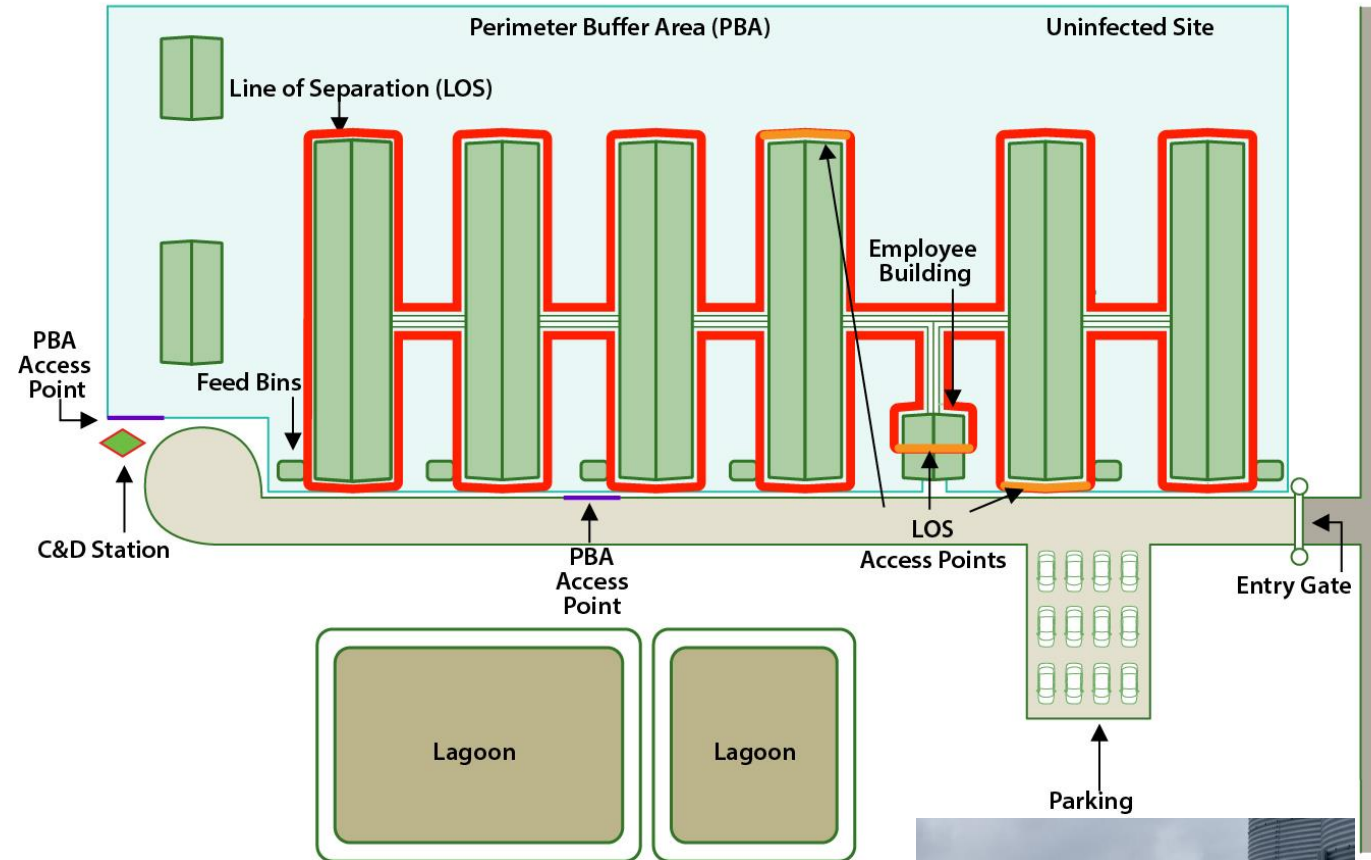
Perimeter Buffer Area (PBA)

Uninfected Site

Line of Separation (LOS)

Employee Building

PBA Access Point

Feed Bins

C&D Station

PBA Access Point

LOS Access Points

Entry Gate

Lagoon

Lagoon

Parking